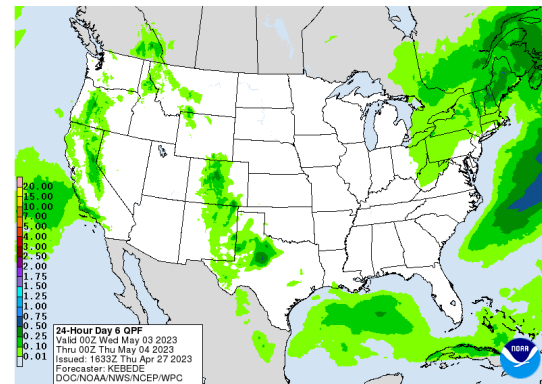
20.00
15.00
10.00
7.00
5.00
4.00
3.00
2.50
2.00
1.75
1.50
1.25
1.00
0.75
0.50
0.25
0.10
0.01

24-Hour Day 6 QPF
Valid 00Z Wed May 03 2023
Thru 00Z Thu May 04 2023
Issued: 1633Z Thu Apr 27 2023
Forecaster: KEBEDE
DOC/NOAA/NWS/NCEP/WPC

NOAA